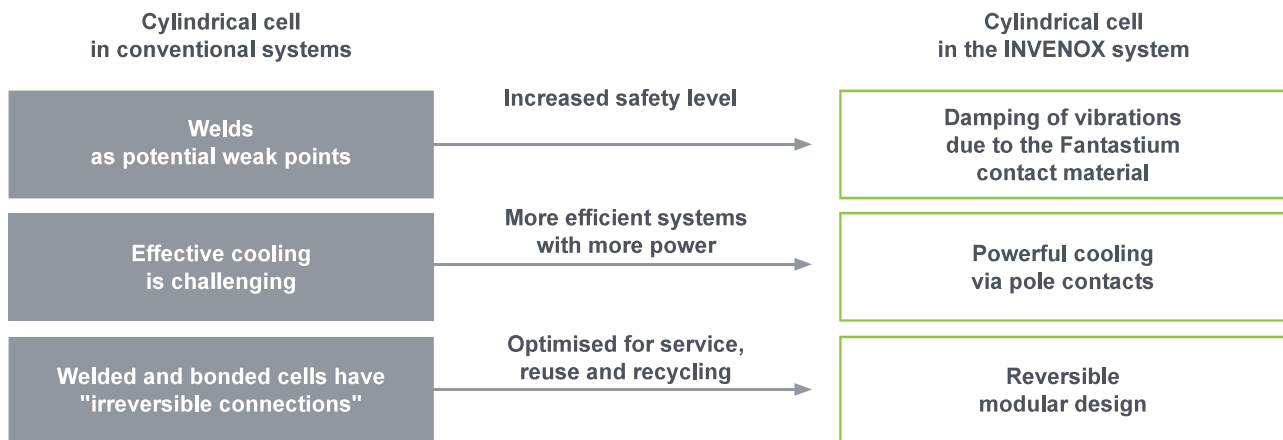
Cylindrical cell in conventional systems

Cylindrical cell in the INVENOX system

Welds as potential weak points

Increased safety level

Damping of vibrations due to the Fantastium contact material

Effective cooling is challenging

More efficient systems with more power

Powerful cooling via pole contacts

Welded and bonded cells have "irreversible connections"

Optimised for service, reuse and recycling

Reversible modular design